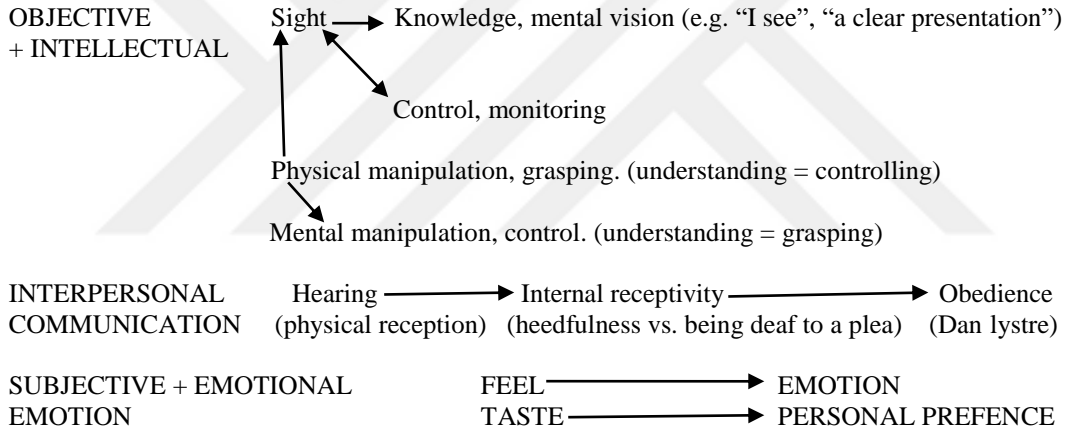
OBJECTIVE + INTELLECTUAL

Sight → Knowledge, mental vision (e.g. "I see", "a clear presentation")

Control, monitoring

Physical manipulation, grasping. (understanding = controlling)

Mental manipulation, control. (understanding = grasping)

INTERPERSONAL COMMUNICATION

Hearing (physical reception) → Internal receptivity (heedfulness vs. being deaf to a plea) → Obedience (Dan lystre)

SUBJECTIVE + EMOTIONAL EMOTION

FEEL → EMOTION

TASTE → PERSONAL PREFENCE